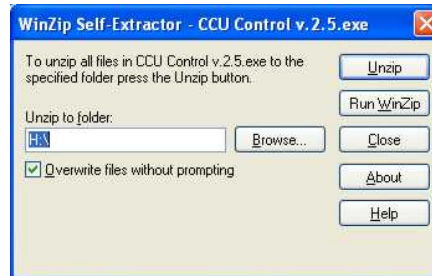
WinZip Self-Extractor - CCU Control v.2.5.exe

To unzip all files in CCU Control v.2.5.exe to the specified folder press the Unzip button.

Unzip

Run WinZip

Unzip to folder:

H:\

Browse...

Close

Overwrite files without prompting

About

Help